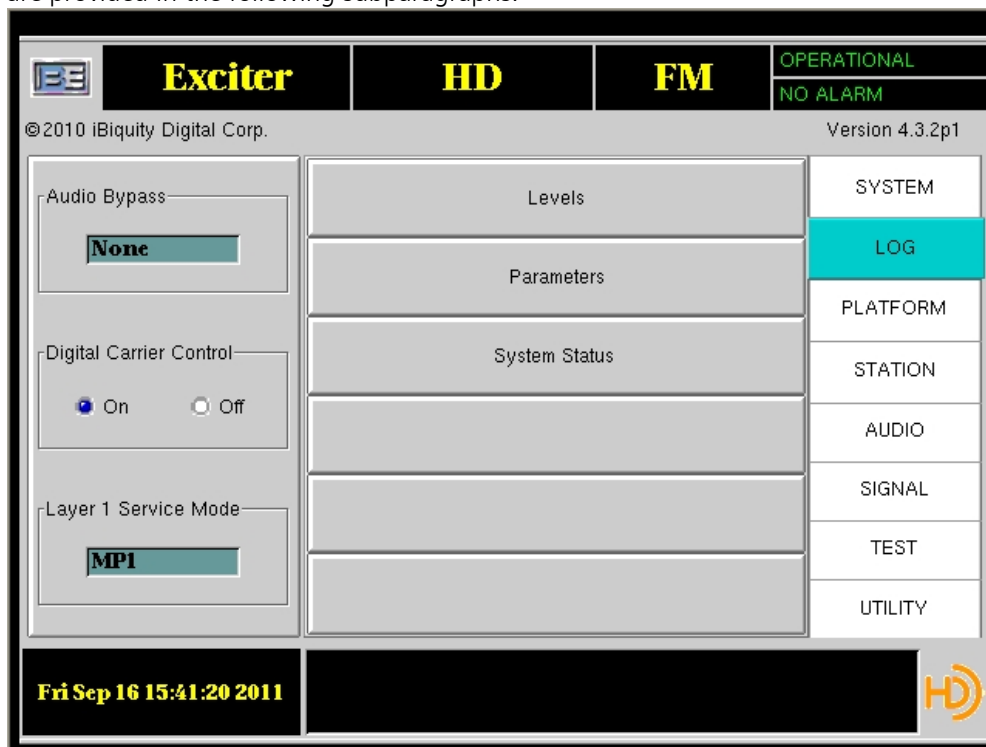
are provided in the following subparagraphs.

BE Exciter | HD | FM | OPERATIONAL
NO ALARM

©2010 iBiquity Digital Corp.

Version 4.3.2p1

Audio Bypass
None

Digital Carrier Control
On Off

Layer 1 Service Mode
MP1

Levels

Parameters

System Status

SYSTEM
LOG
PLATFORM
STATION
AUDIO
SIGNAL
TEST
UTILITY

Fri Sep 16 15:41:20 2011

HD